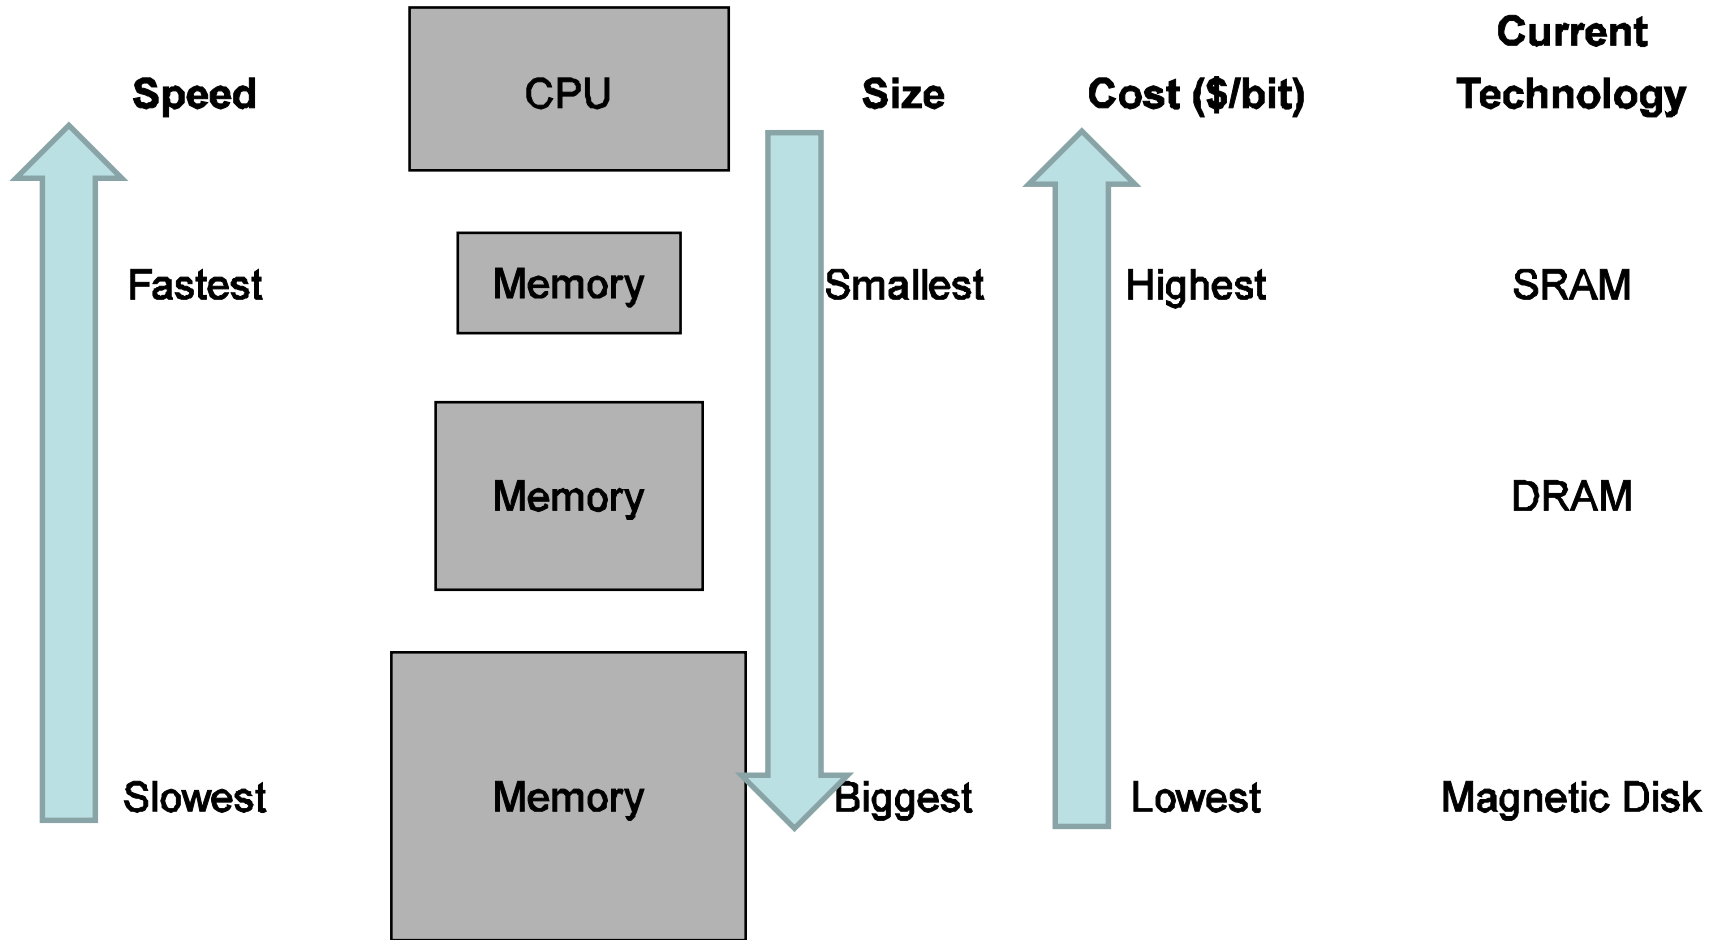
| Speed | | Size | Cost (\$/bit) | Current Technology |
|---|---|---|---|---|
| | CPU | | | |
| Fastest | Memory | Smallest | Highest | SRAM |
| | Memory | | | DRAM |
| Slowest | Memory | Biggest | Lowest | Magnetic Disk |